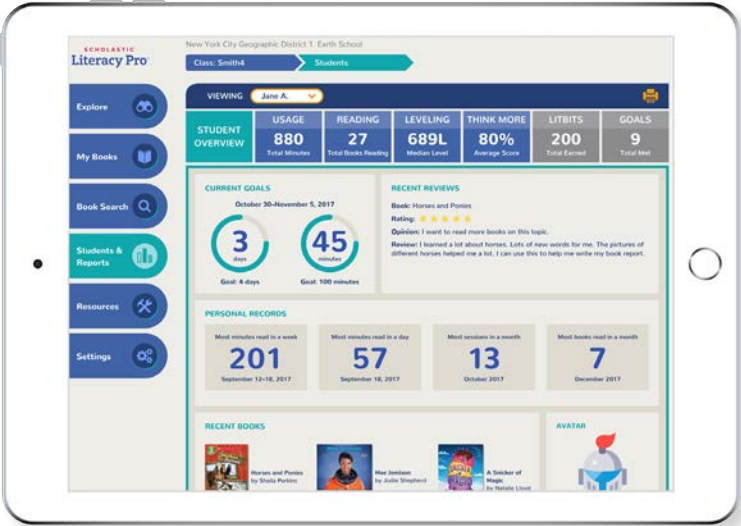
SCHOLASTIC
Literacy Pro

New York City Geographic District 1 Earth School

Class: Smith4

Students

Explore

My Books

Book Search

Students & Reports

Resources

Settings

VIEWING Jane A.

STUDENT OVERVIEW

| USAGE | READING | LEVELING | THINK MORE | LITBITS | GOALS |
|---|---|---|---|---|---|
| 880 | 27 | 689L | 80% | 200 | 9 |
| Total Minutes | Total Books Reading | Median Level | Average Score | Total Earned | Total Met |

CURRENT GOALS

October 30–November 5, 2017

3 days
Goal: 4 days

45 minutes
Goal: 100 minutes

RECENT REVIEWS

Book: Horses and Ponies

Rating:

Opinion: I want to read more books on this topic.

Review: I learned a lot about horses. Lots of new words for me. The pictures of different horses helped me a lot. I can use this to help me write my book report.

PERSONAL RECORDS

Most minutes read in a week
201
September 12–18, 2017

Most minutes read in a day
57
September 18, 2017

Most sessions in a month
13
October 2017

Most books read in a month
7
December 2017

RECENT BOOKS

Horses and Ponies
by Sheila Perkins

Mae Jemison
by Jodie Shepherd

A Snicker of Magic
by Natalie Lloyd

AVATAR